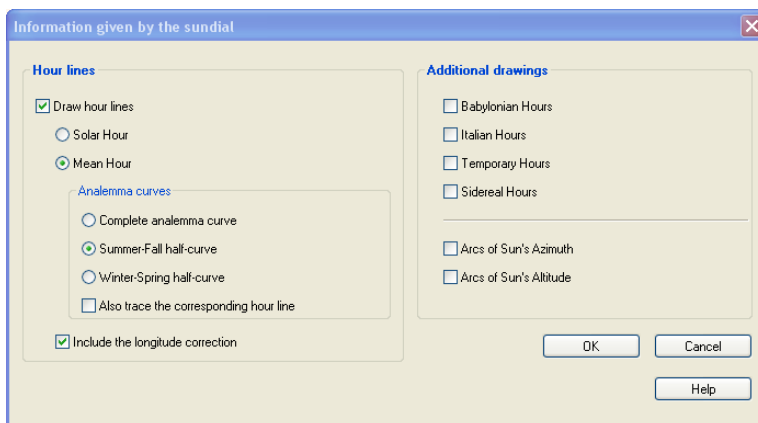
Information given by the sundial

Hour lines

Draw hour lines

Solar Hour

Mean Hour

Analemma curves

Complete analemma curve

Summer-Fall half-curve

Winter-Spring half-curve

Also trace the corresponding hour line

Include the longitude correction

Additional drawings

Babylonian Hours

Italian Hours

Temporary Hours

Sidereal Hours

Arcs of Sun's Azimuth

Arcs of Sun's Altitude

OK

Cancel

Help